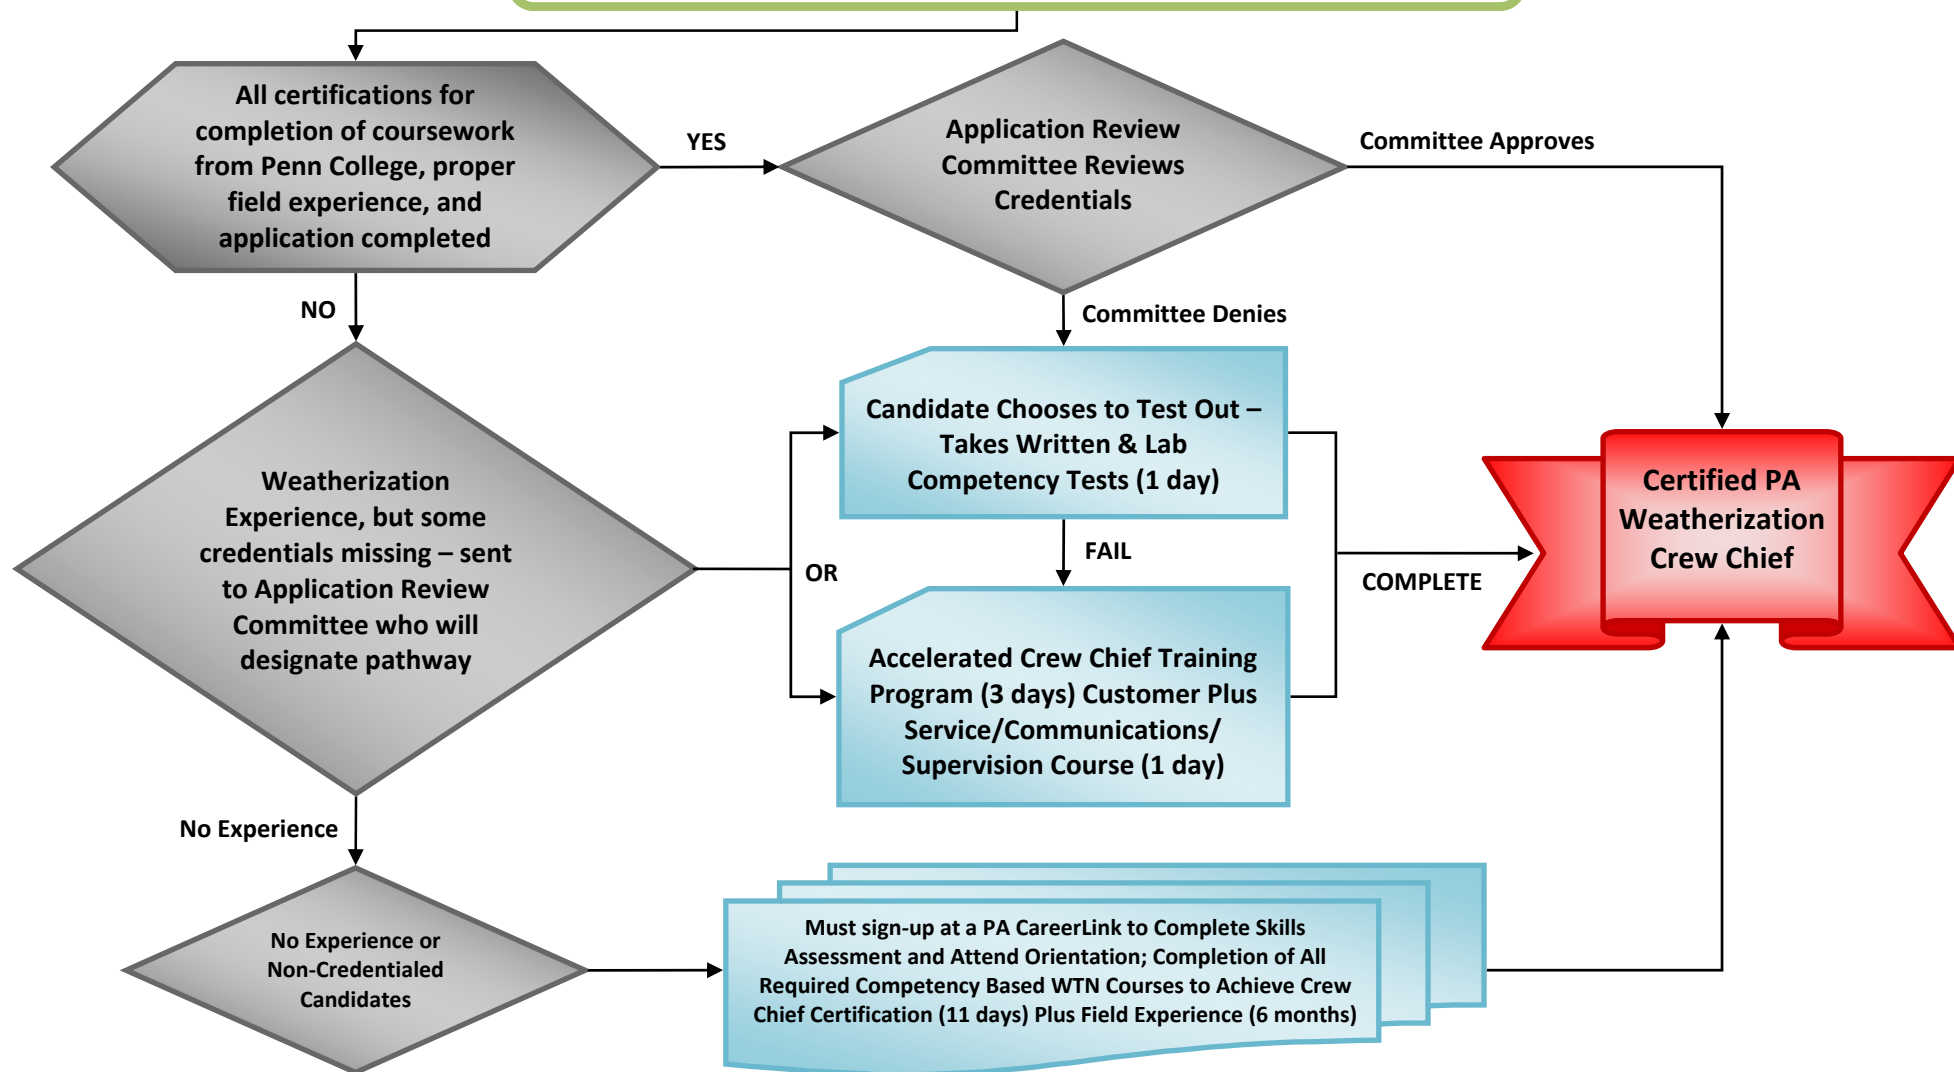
All certifications for completion of coursework from Penn College, proper field experience, and application completed

YES

Application Review Committee Reviews Credentials

Committee Approves

NO

Committee Denies

Candidate Chooses to Test Out – Takes Written & Lab Competency Tests (1 day)

Weatherization Experience, but some credentials missing – sent to Application Review Committee who will designate pathway

OR

FAIL

COMPLETE

Certified PA Weatherization Crew Chief

Accelerated Crew Chief Training Program (3 days) Customer Plus Service/Communications/ Supervision Course (1 day)

No Experience

No Experience or Non-Credentialed Candidates

Must sign-up at a PA CareerLink to Complete Skills Assessment and Attend Orientation; Completion of All Required Competency Based WTN Courses to Achieve Crew Chief Certification (11 days) Plus Field Experience (6 months)